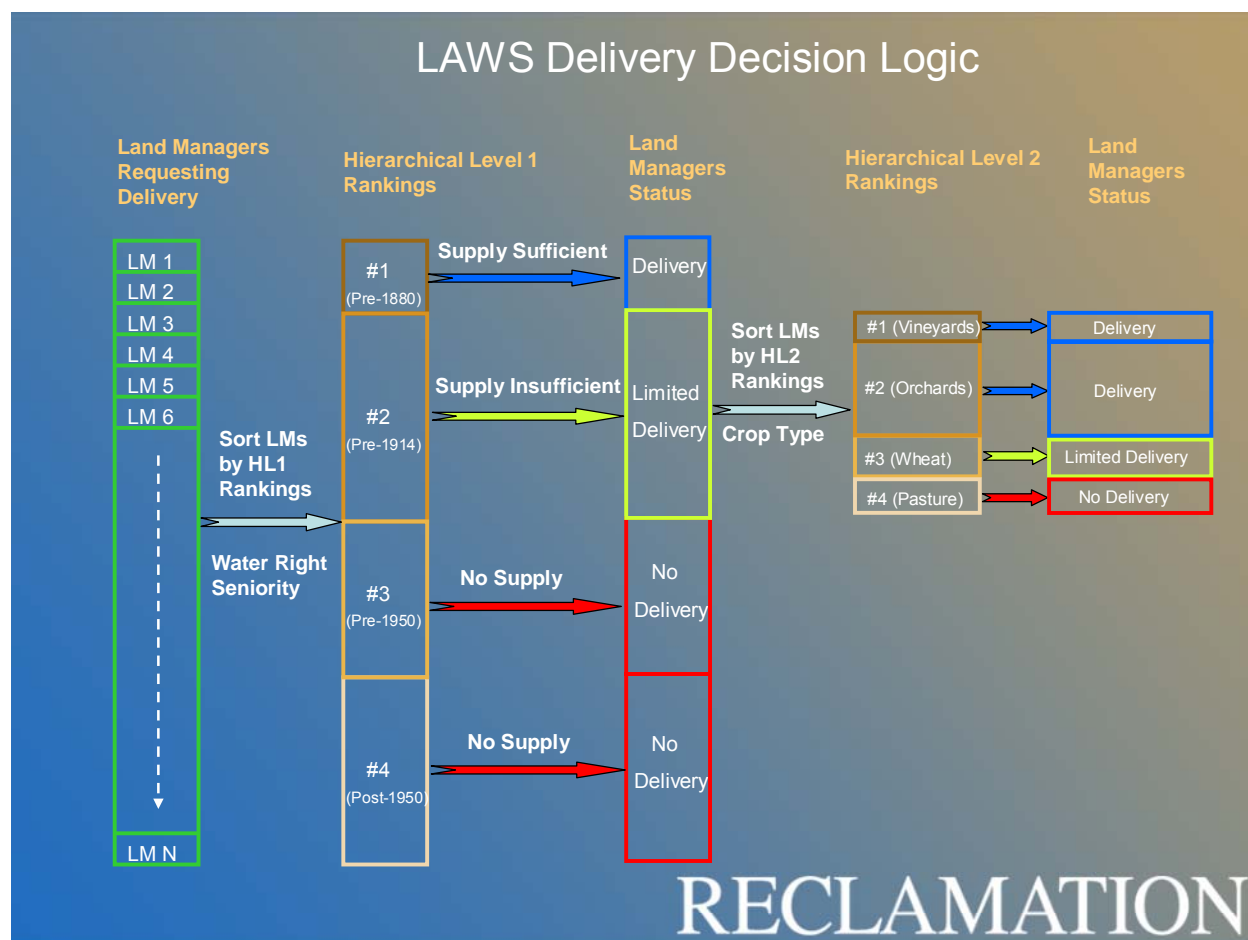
LAWS Delivery Decision Logic

Land Managers Requesting Delivery

Hierarchical Level 1 Rankings

Land Managers Status

Hierarchical Level 2 Rankings

Land Managers Status

LM 1
LM 2
LM 3
LM 4
LM 5
LM 6
LM N

Sort LMs by HL1 Rankings

Water Right Seniority

#1 (Pre-1880)
#2 (Pre-1914)
#3 (Pre-1950)
#4 (Post-1950)

Supply Sufficient
Supply Insufficient
No Supply
No Supply

Delivery
Limited Delivery
No Delivery
No Delivery

Sort LMs by HL2 Rankings

Crop Type

#1 (Vineyards)
#2 (Orchards)
#3 (Wheat)
#4 (Pasture)

Delivery
Delivery
Limited Delivery
No Delivery

RECLAMATION